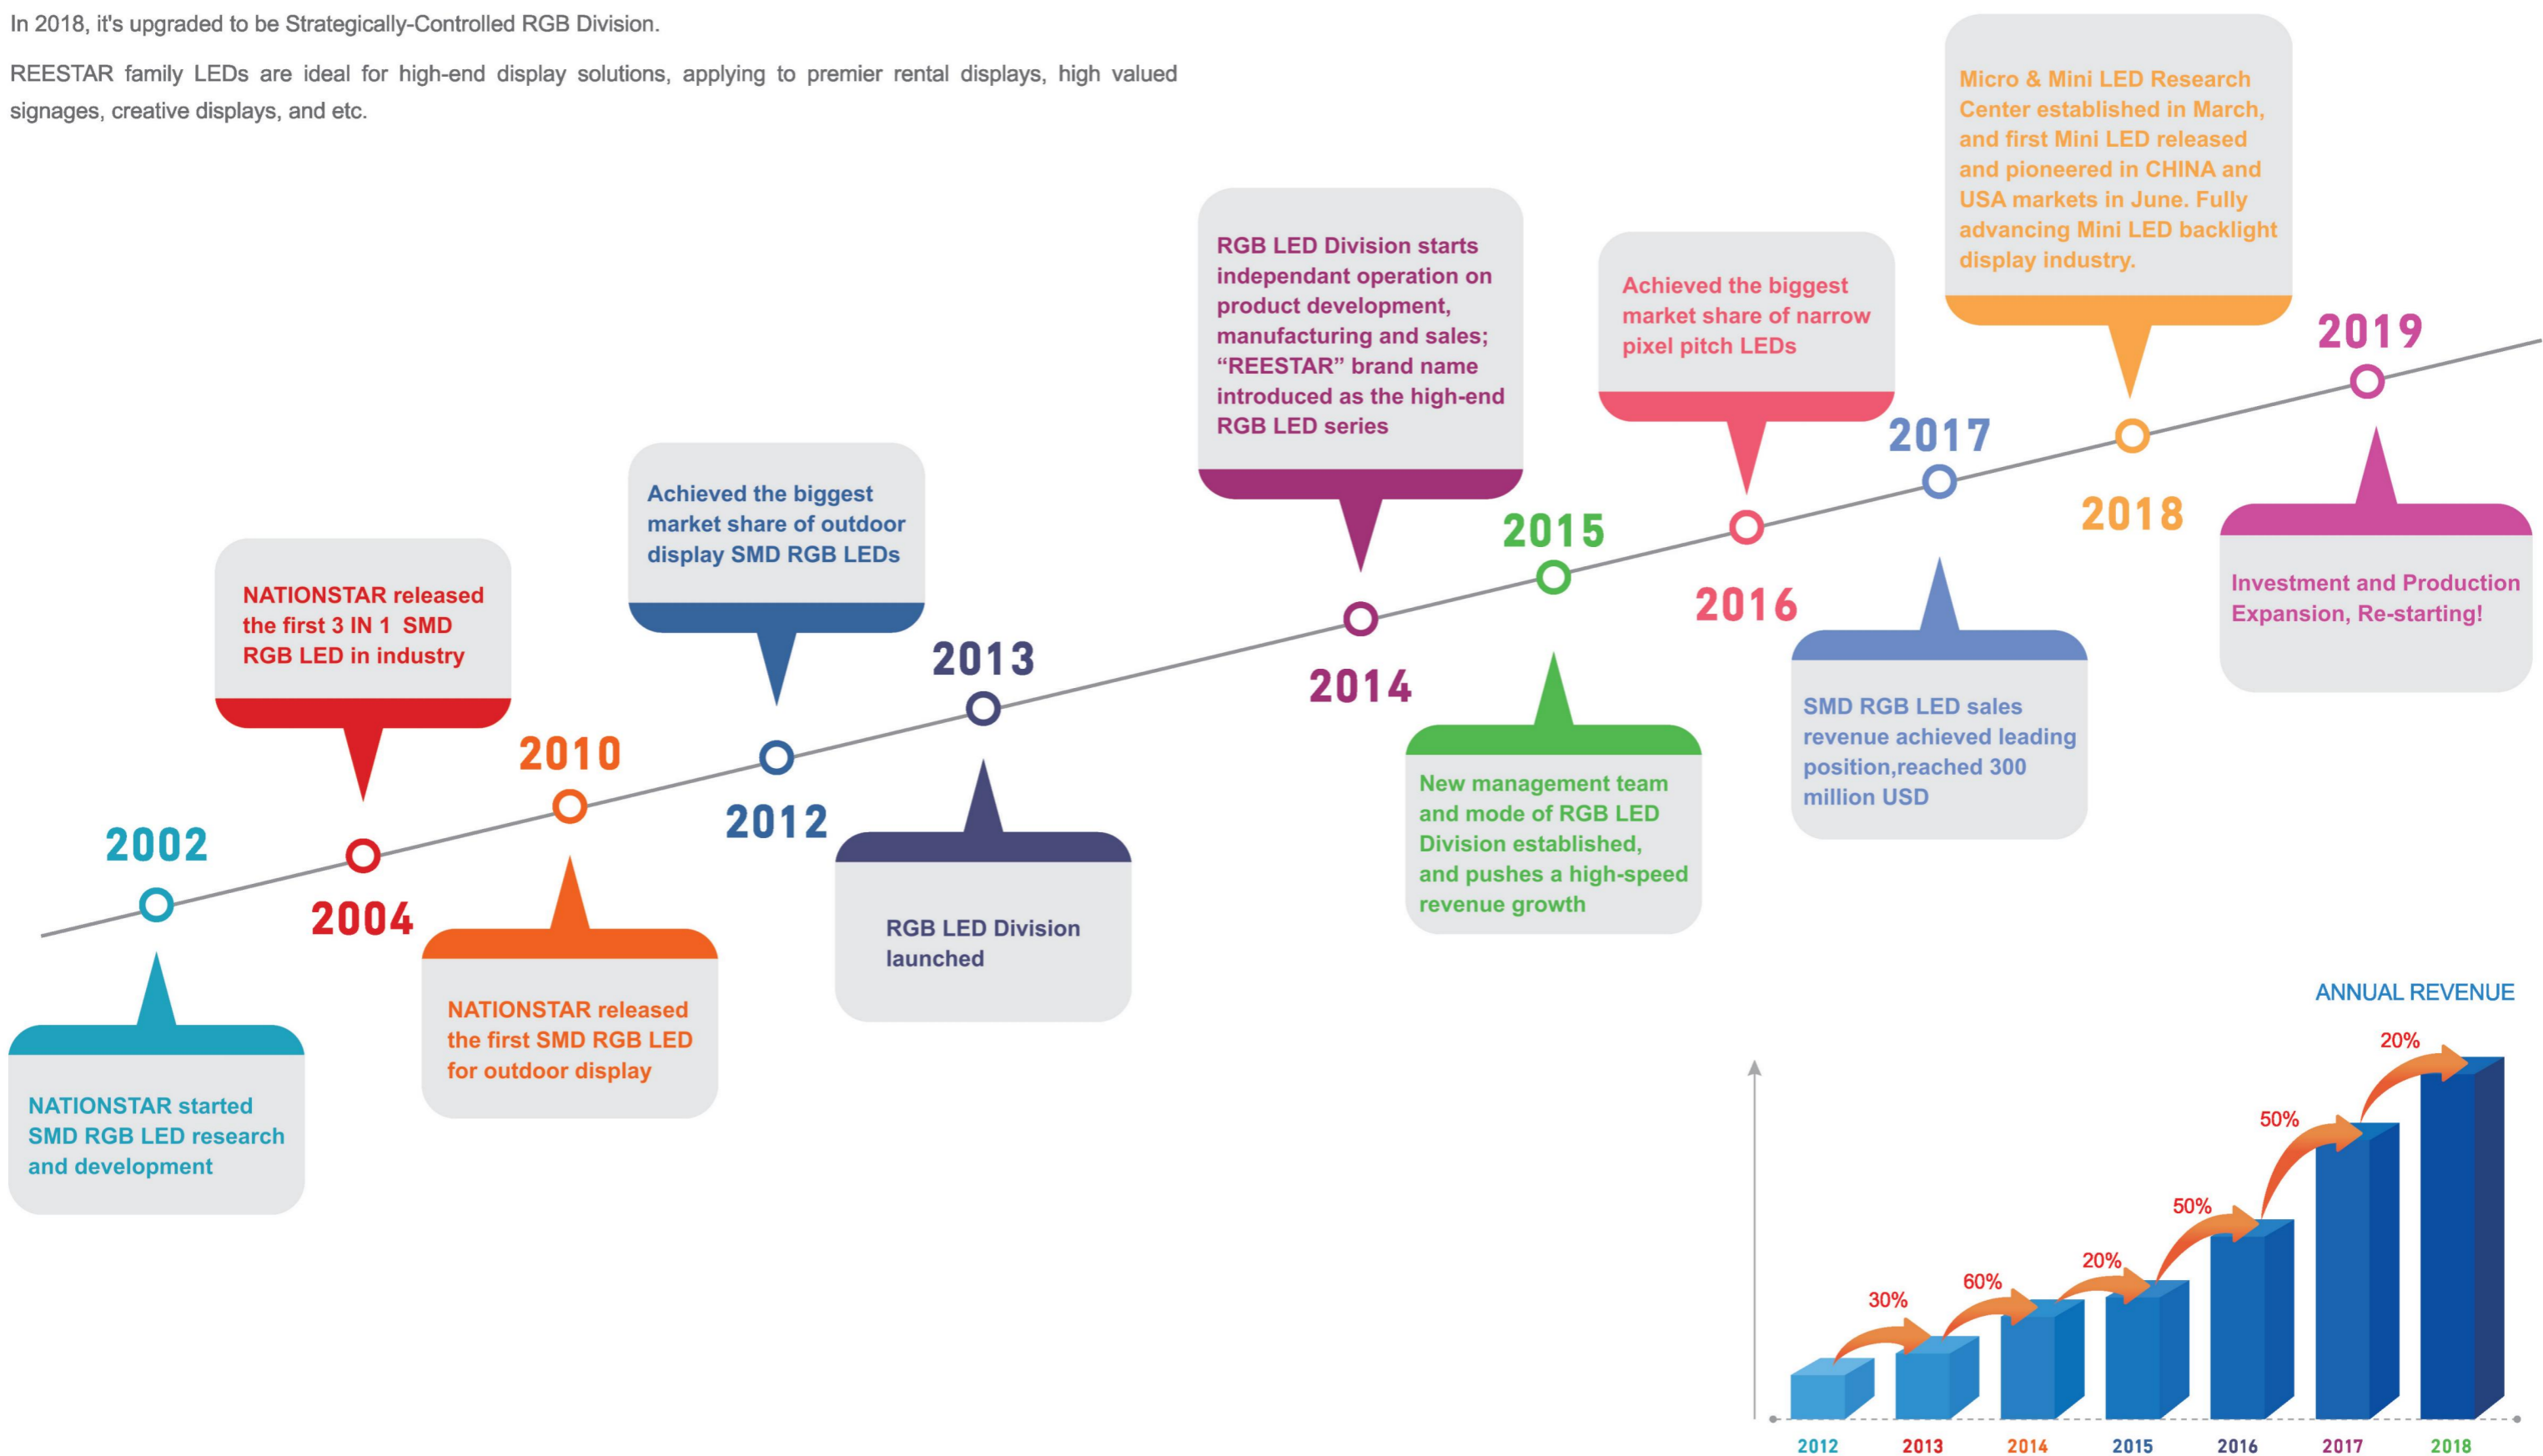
In 2018, it's upgraded to be Strategically-Controlled RGB Division.

REESTAR family LEDs are ideal for high-end display solutions, applying to premier rental displays, high valued signages, creative displays, and etc.

2002
NATIONSTAR started SMD RGB LED research and development

2004
NATIONSTAR released the first 3 IN 1 SMD RGB LED in industry

2010
NATIONSTAR released the first SMD RGB LED for outdoor display

2012
Achieved the biggest market share of outdoor display SMD RGB LEDs

2013
RGB LED Division launched

2014
RGB LED Division starts independant operation on product development, manufacturing and sales; "REESTAR" brand name introduced as the high-end RGB LED series

2015
New management team and mode of RGB LED Division established, and pushes a high-speed revenue growth

2016
Achieved the biggest market share of narrow pixel pitch LEDs

2017
SMD RGB LED sales revenue achieved leading position,reached 300 million USD

2018
Micro & Mini LED Research Center established in March, and first Mini LED released and pioneered in CHINA and USA markets in June. Fully advancing Mini LED backlight display industry.

2019
Investment and Production Expansion, Re-starting!

ANNUAL REVENUE
30%
60%
20%
50%
50%
20%
2012 2013 2014 2015 2016 2017 2018